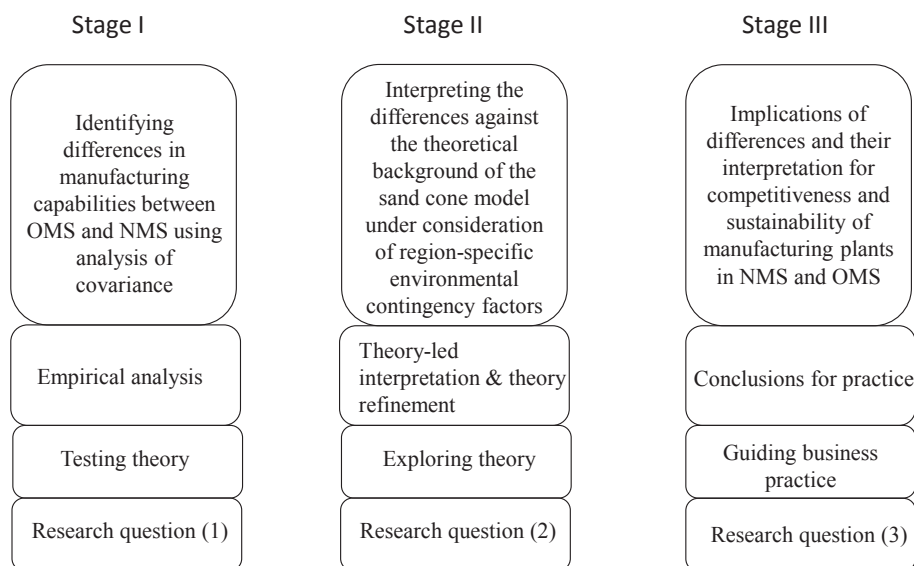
Stage I

Identifying differences in manufacturing capabilities between OMS and NMS using analysis of covariance

Empirical analysis

Testing theory

Research question (1)

Stage II

Interpreting the differences against the theoretical background of the sand cone model under consideration of region-specific environmental contingency factors

Theory-led interpretation & theory refinement

Exploring theory

Research question (2)

Stage III

Implications of differences and their interpretation for competitiveness and sustainability of manufacturing plants in NMS and OMS

Conclusions for practice

Guiding business practice

Research question (3)